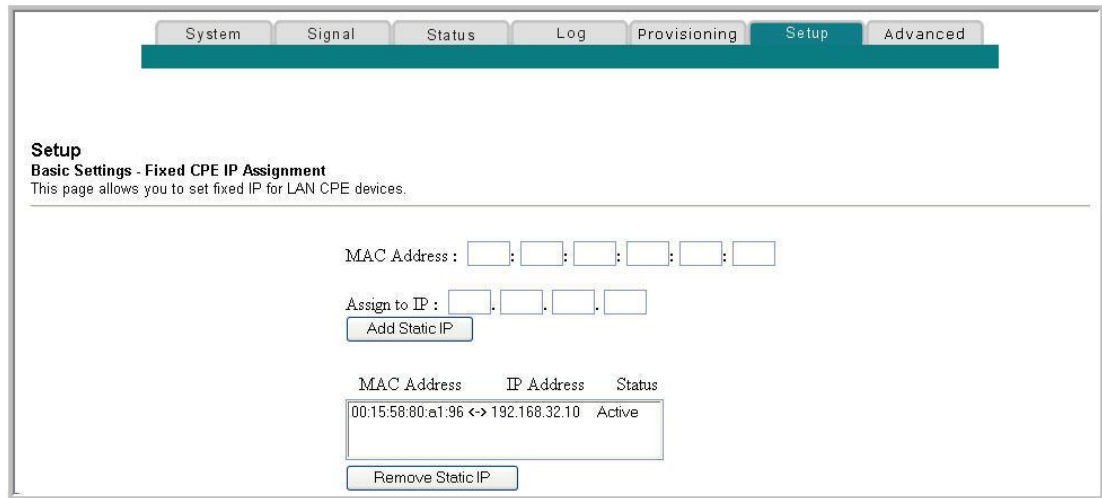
System Signal Status Log Provisioning Setup Advanced

Setup
Basic Settings - Fixed CPE IP Assignment
This page allows you to set fixed IP for LAN CPE devices.

MAC Address : : : : : :

Assign to IP : . . .

Add Static IP

MAC Address IP Address Status

00:15:58:80:a1:96 <-> 192.168.32.10 Active

Remove Static IP